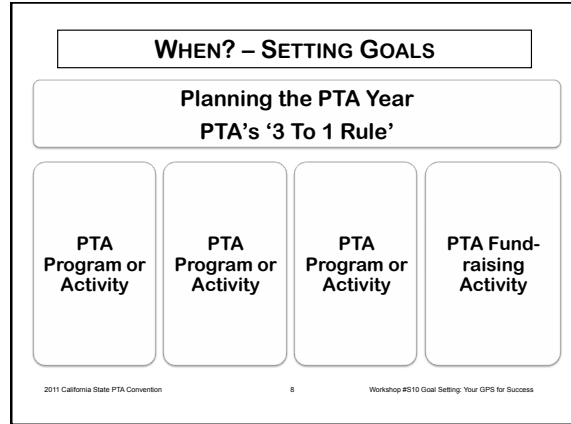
WHEN? – SETTING GOALS

Planning the PTA Year
PTA's '3 To 1 Rule'

PTA Program or Activity

PTA Program or Activity

PTA Program or Activity

PTA Fund-raising Activity

2011 California State PTA Convention

8

Workshop #S10 Goal Setting: Your GPS for Success